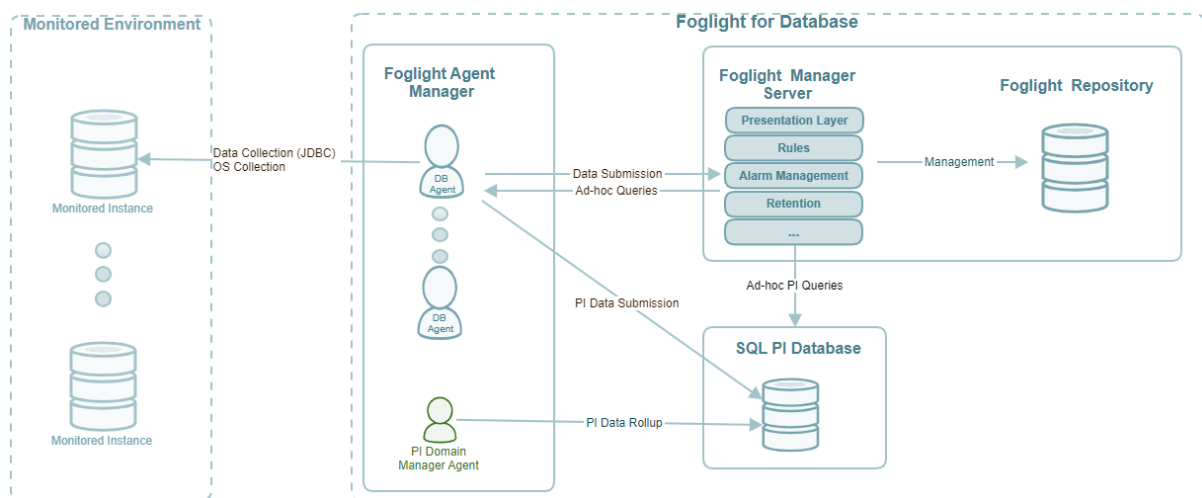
Monitored Environment

Monitored Instance

Monitored Instance

Foglight for Database

Foglight Agent Manager

Data Collection (JDBC)
OS Collection

DB Agent

DB Agent

PI Domain Manager Agent

Data Submission

Ad-hoc Queries

PI Data Submission

PI Data Rollup

Foglight Manager Server

Presentation Layer

Rules

Alarm Management

Retention

...

Management

Foglight Repository

Ad-hoc PI Queries

SQL PI Database